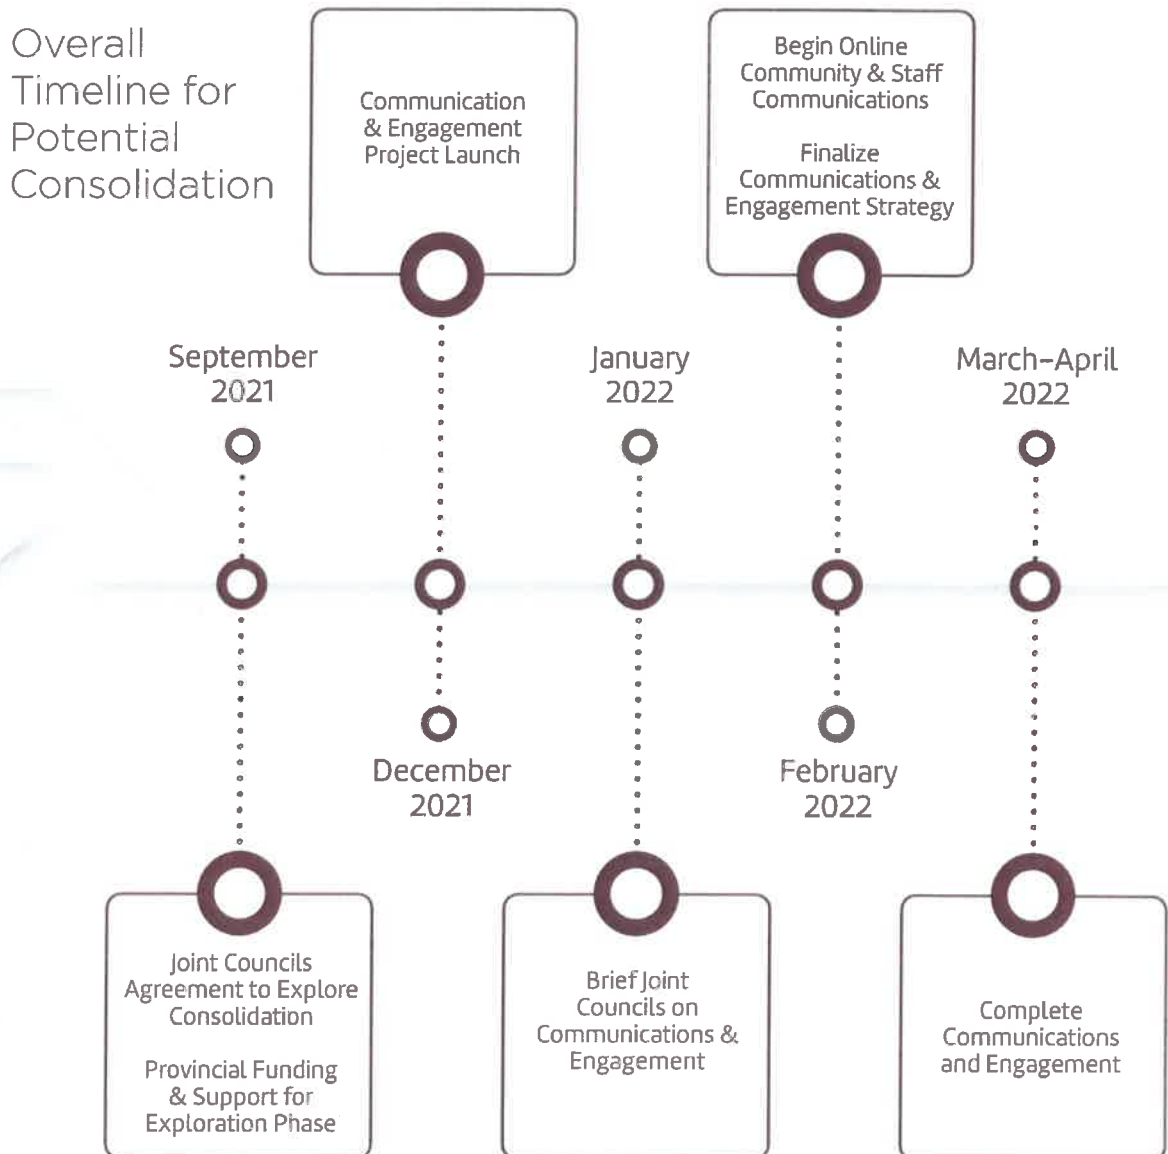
Overall Timeline for Potential Consolidation

Communication & Engagement Project Launch

Begin Online Community & Staff Communications

Finalize Communications & Engagement Strategy

September 2021

January 2022

March–April 2022

December 2021

February 2022

Joint Councils Agreement to Explore Consolidation

Provincial Funding & Support for Exploration Phase

Brief Joint Councils on Communications & Engagement

Complete Communications and Engagement